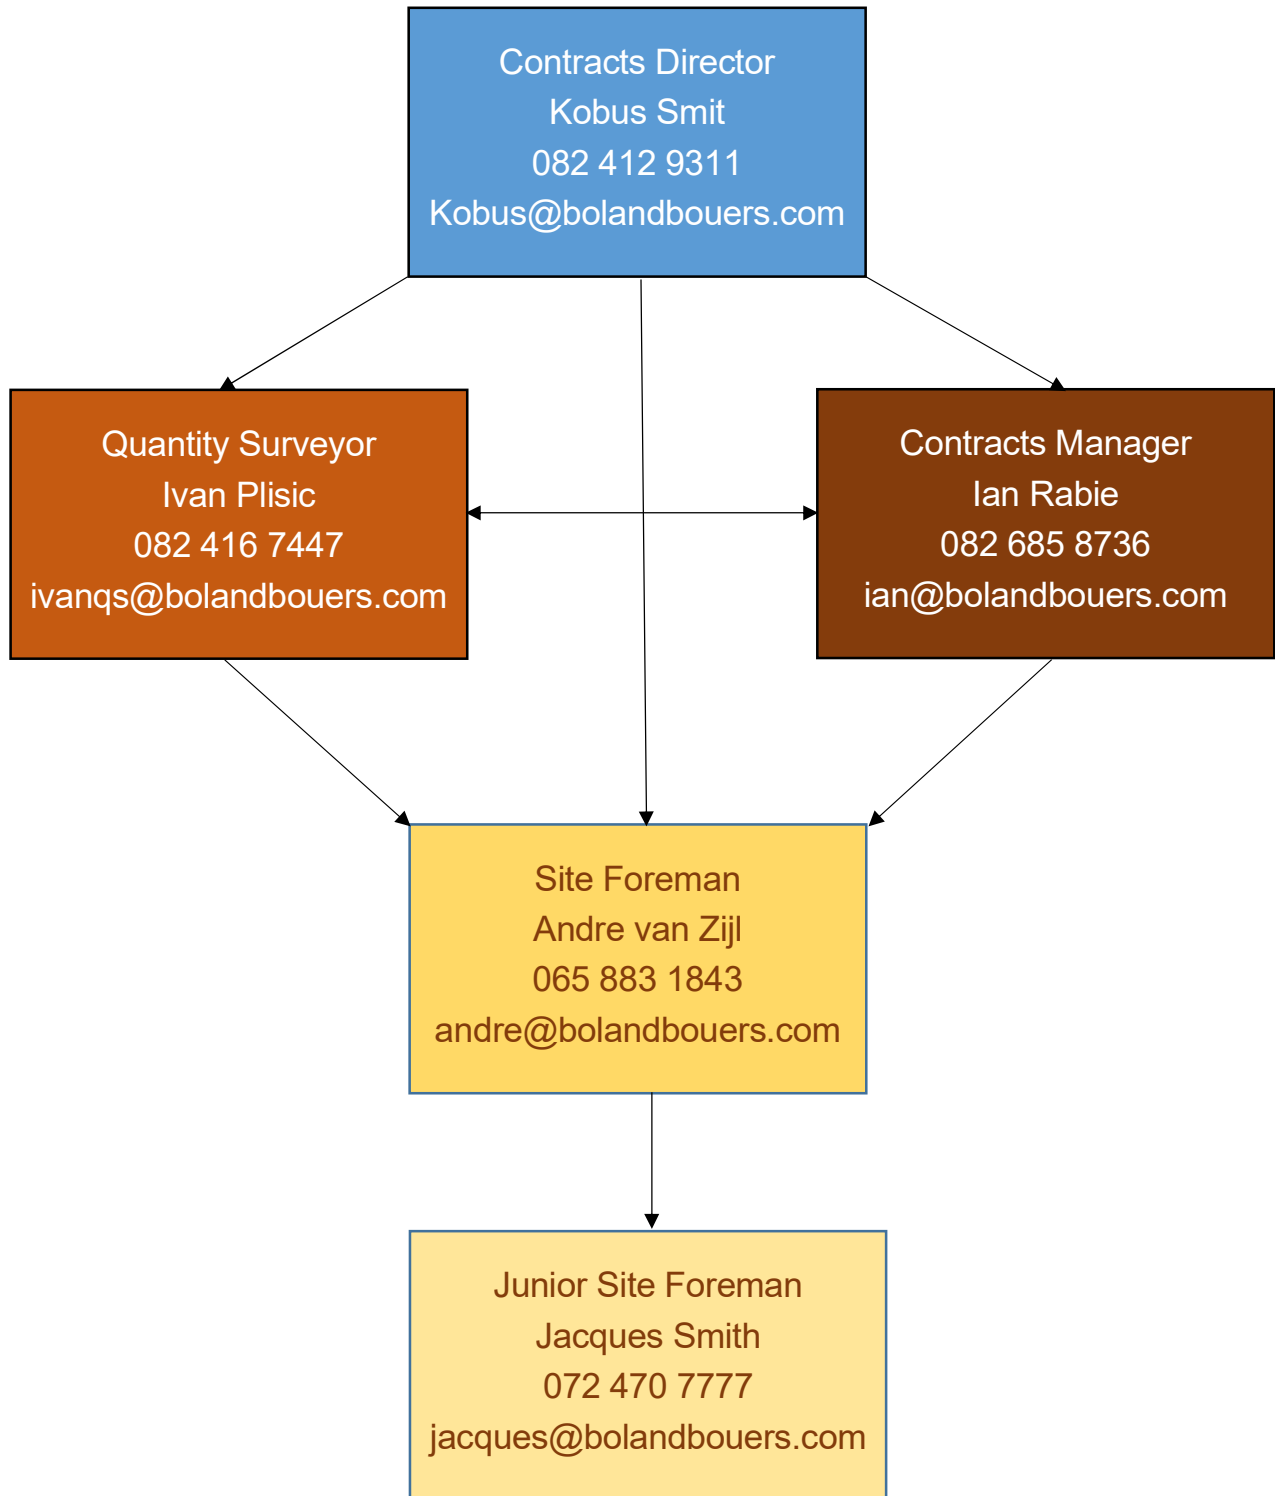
Contracts Director
Kobus Smit
082 412 9311
Kobus@bolandbouers.com

Quantity Surveyor
Ivan Plisic
082 416 7447
ivanqs@bolandbouers.com

Contracts Manager
Ian Rabie
082 685 8736
ian@bolandbouers.com

Site Foreman
Andre van Zijl
065 883 1843
andre@bolandbouers.com

Junior Site Foreman
Jacques Smith
072 470 7777
jacques@bolandbouers.com